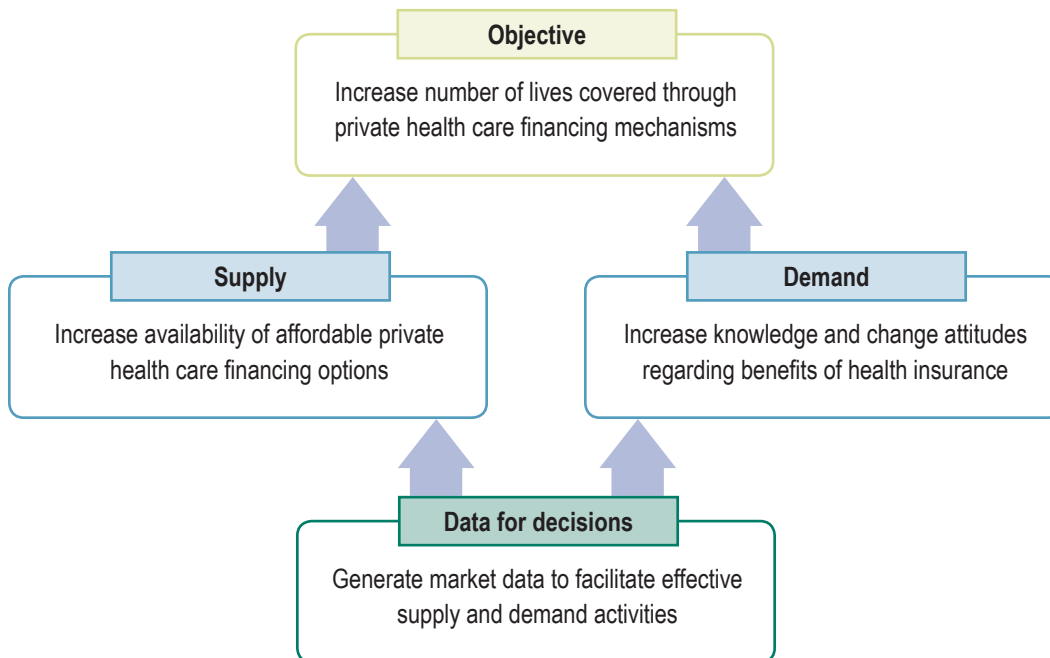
Objective

Increase number of lives covered through private health care financing mechanisms

Supply

Increase availability of affordable private health care financing options

Demand

Increase knowledge and change attitudes regarding benefits of health insurance

Data for decisions

Generate market data to facilitate effective supply and demand activities